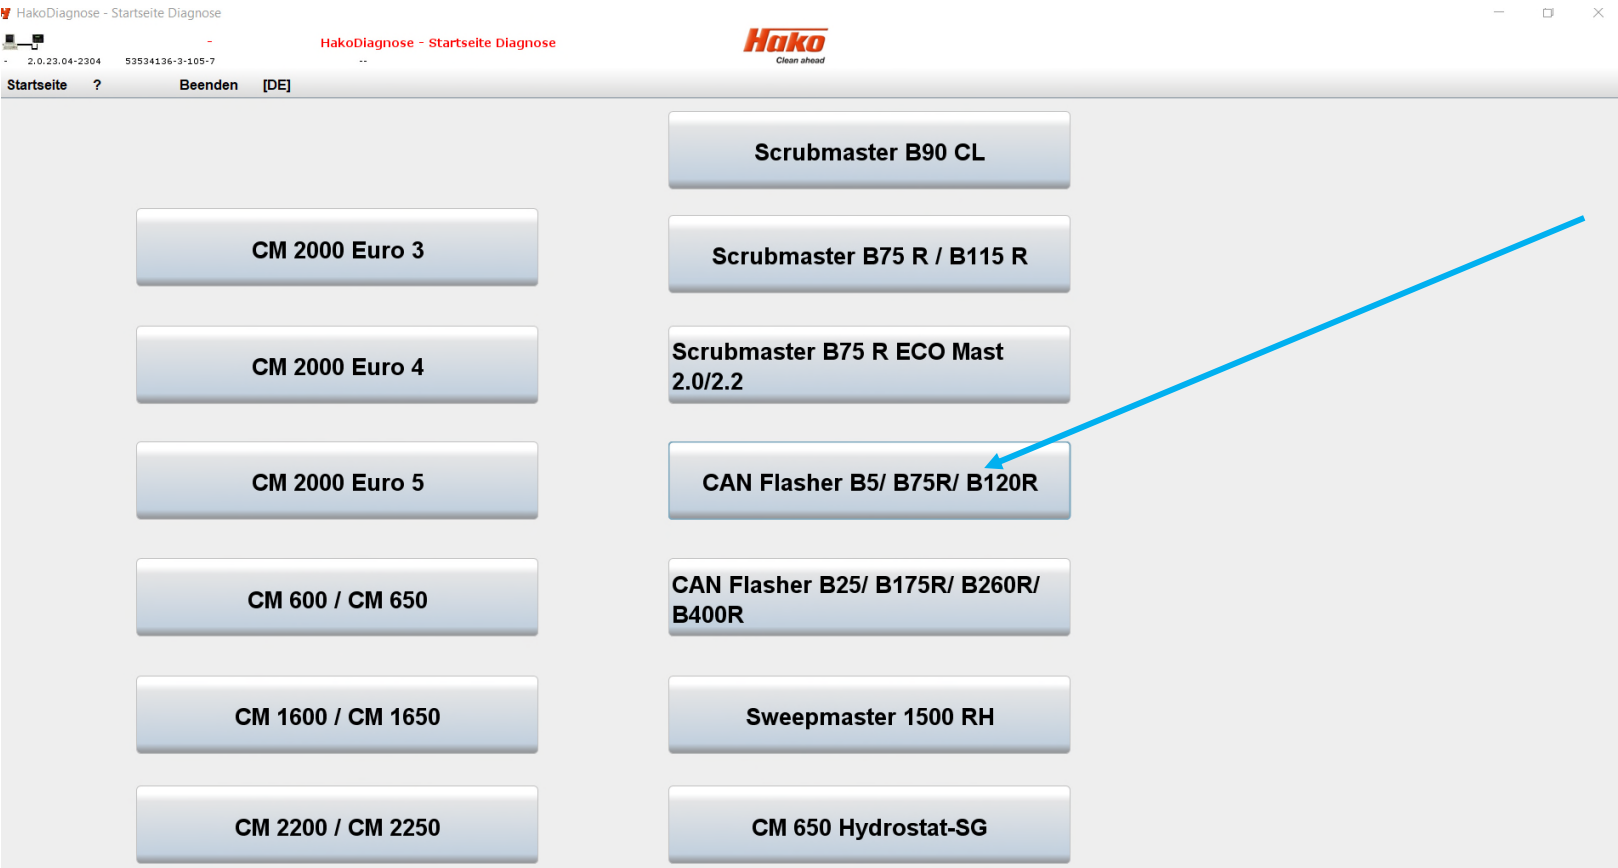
HakoDiagnose - Startseite Diagnose

- 2.0.23.04-2304 53534136-3-105-7 -

HakoDiagnose - Startseite Diagnose

--

Hako
Clean ahead

Startseite ? Beenden [DE]

Scrubmaster B90 CL

CM 2000 Euro 3

Scrubmaster B75 R / B115 R

CM 2000 Euro 4

Scrubmaster B75 R ECO Mast 2.0/2.2

CM 2000 Euro 5

CAN Flasher B5/ B75R/ B120R

CM 600 / CM 650

CAN Flasher B25/ B175R/ B260R/ B400R

CM 1600 / CM 1650

Sweepmaster 1500 RH

CM 2200 / CM 2250

CM 650 Hydrostat-SG